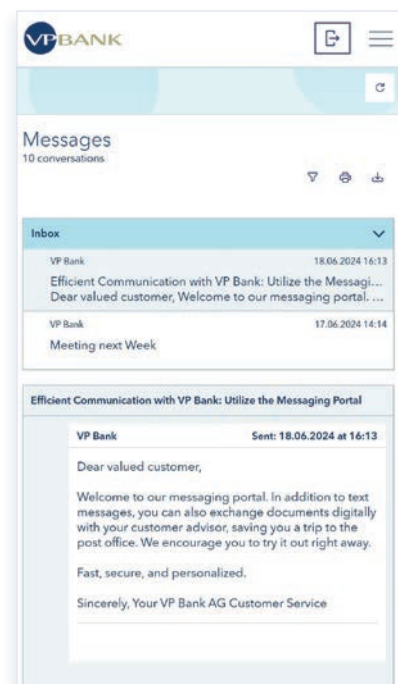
VPBANK

Messages
10 conversations

Inbox

VP Bank
18.06.2024 16:13
Efficient Communication with VP Bank: Utilize the Messagi...
Dear valued customer, Welcome to our messaging portal. ...

VP Bank
17.06.2024 14:14
Meeting next Week

Efficient Communication with VP Bank: Utilize the Messaging Portal

VP Bank
Sent: 18.06.2024 at 16:13

Dear valued customer,

Welcome to our messaging portal. In addition to text messages, you can also exchange documents digitally with your customer advisor, saving you a trip to the post office. We encourage you to try it out right away.

Fast, secure, and personalized.

Sincerely, Your VP Bank AG Customer Service